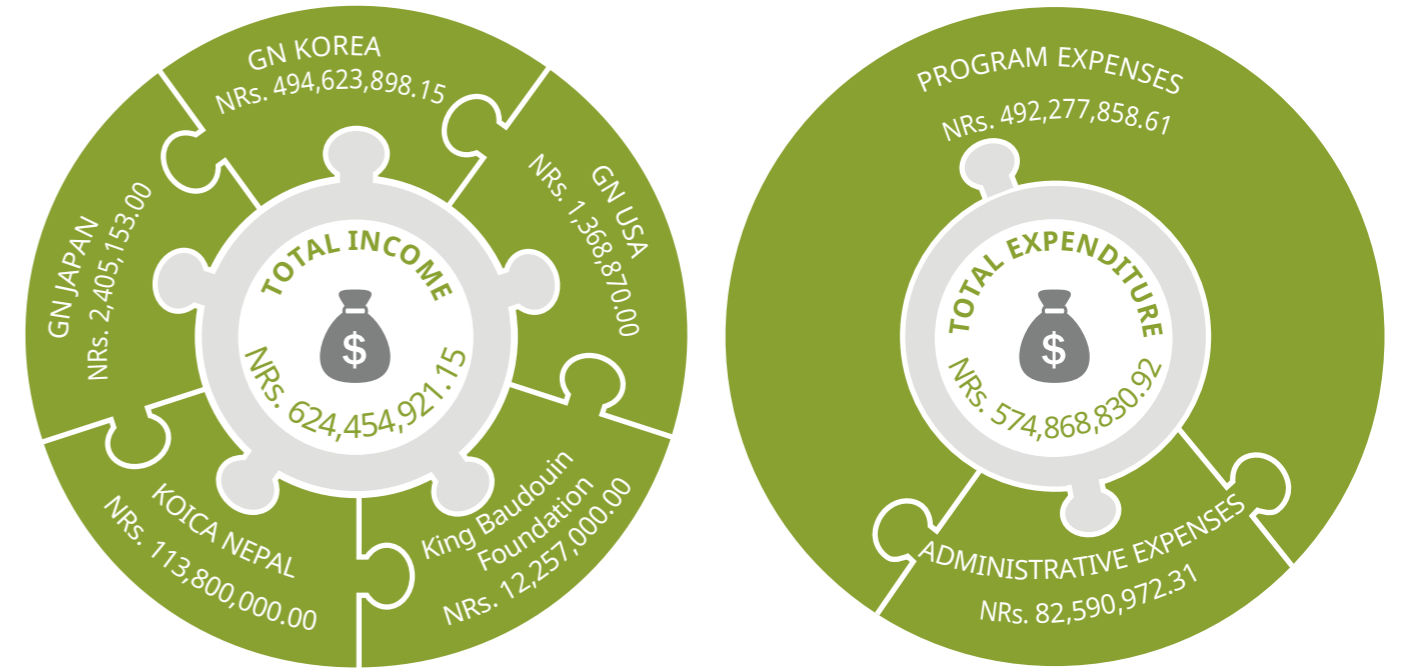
GN KOREA
NRs. 494,623,898.15

GN USA
NRs. 1,368,870.00

GN JAPAN
NRs. 2,405,153.00

TOTAL INCOME
$
NRs. 624,454,921.15

KOICA NEPAL
NRs. 113,800,000.00

King Baudouin Foundation
NRs. 12,257,000.00

PROGRAM EXPENSES
NRs. 492,277,858.61

TOTAL EXPENDITURE
$
NRs. 574,868,830.92

ADMINISTRATIVE EXPENSES
NRs. 82,590,972.31